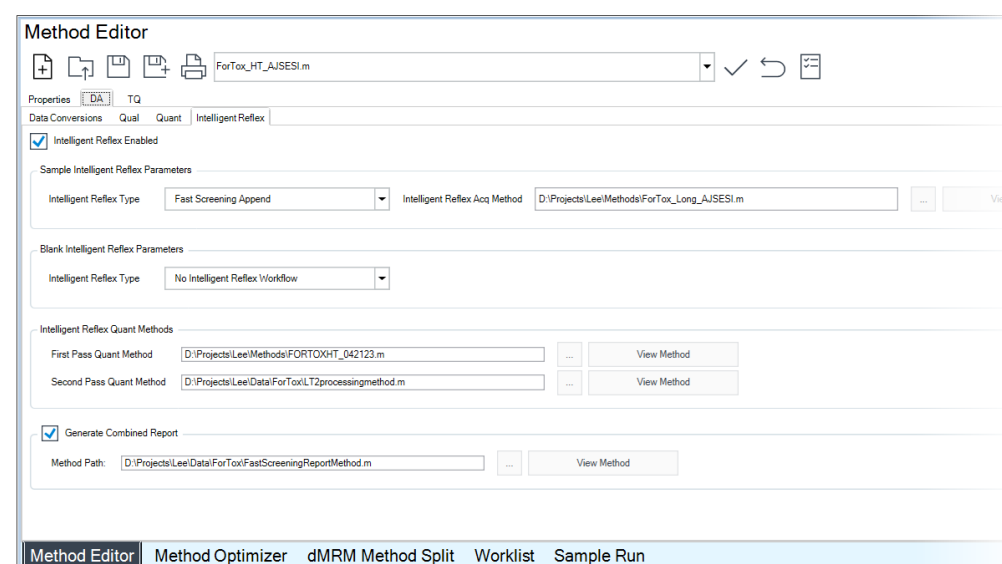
Method Editor

ForTox_HT_AJSESI.m

Properties DA TQ

Data Conversions Qual Quant Intelligent Reflex

Intelligent Reflex Enabled

Sample Intelligent Reflex Parameters

Intelligent Reflex Type Fast Screening Append Intelligent Reflex Acq Method D:\Projects\Lee\Methods\ForTox_Long_AJSESI.m ... Vi

Blank Intelligent Reflex Parameters

Intelligent Reflex Type No Intelligent Reflex Workflow

Intelligent Reflex Quant Methods

First Pass Quant Method D:\Projects\Lee\Methods\FORTOXHT_042123.m ... View Method

Second Pass Quant Method D:\Projects\Lee\Data\ForTox\LT2processingmethod.m ... View Method

Generate Combined Report

Method Path: D:\Projects\Lee\Data\ForTox\FastScreeningReportMethod.m ... View Method

Method Editor Method Optimizer dMRM Method Split Worklist Sample Run